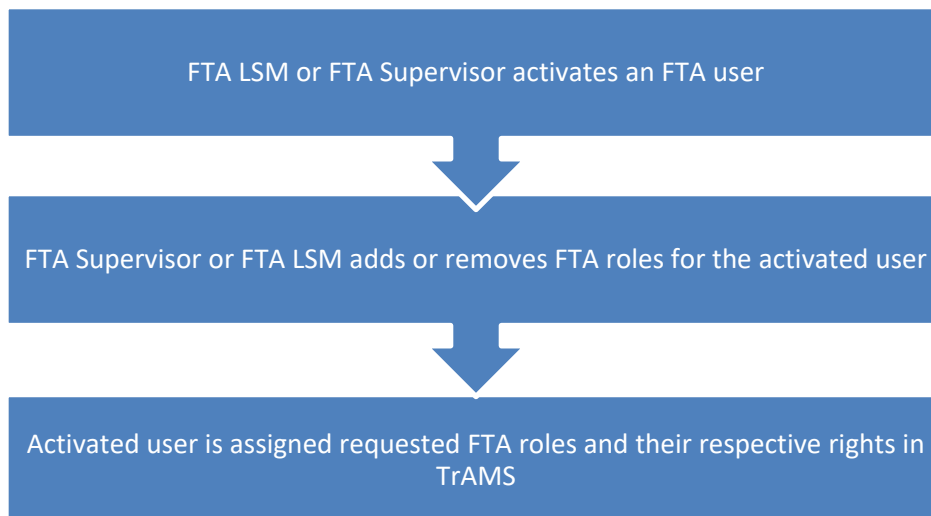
FTA LSM or FTA Supervisor activates an FTA user

FTA Supervisor or FTA LSM adds or removes FTA roles for the activated user

Activated user is assigned requested FTA roles and their respective rights in TrAMS